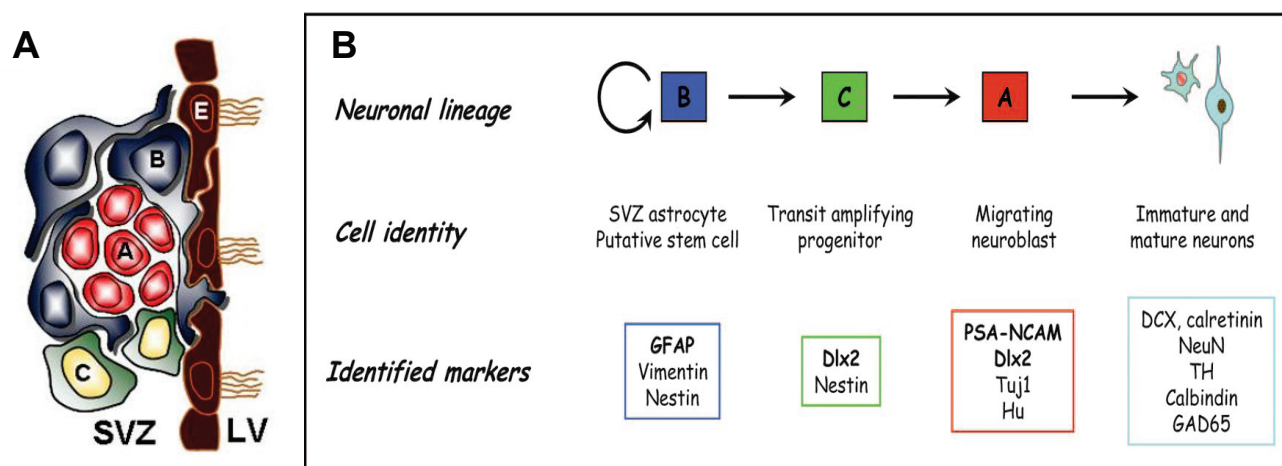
A

E

B

A

C

SVZ LV

B

Neuronal lineage

B

C

A

Cell identity

SVZ astrocyte
Putative stem cell

Transit amplifying progenitor

Migrating neuroblast

Immature and mature neurons

Identified markers

GFAP
Vimentin
Nestin

Dlx2
Nestin

PSA-NCAM
Dlx2
Tuj1
Hu

DCX, calretinin
NeuN
TH
Calbindin
GAD65